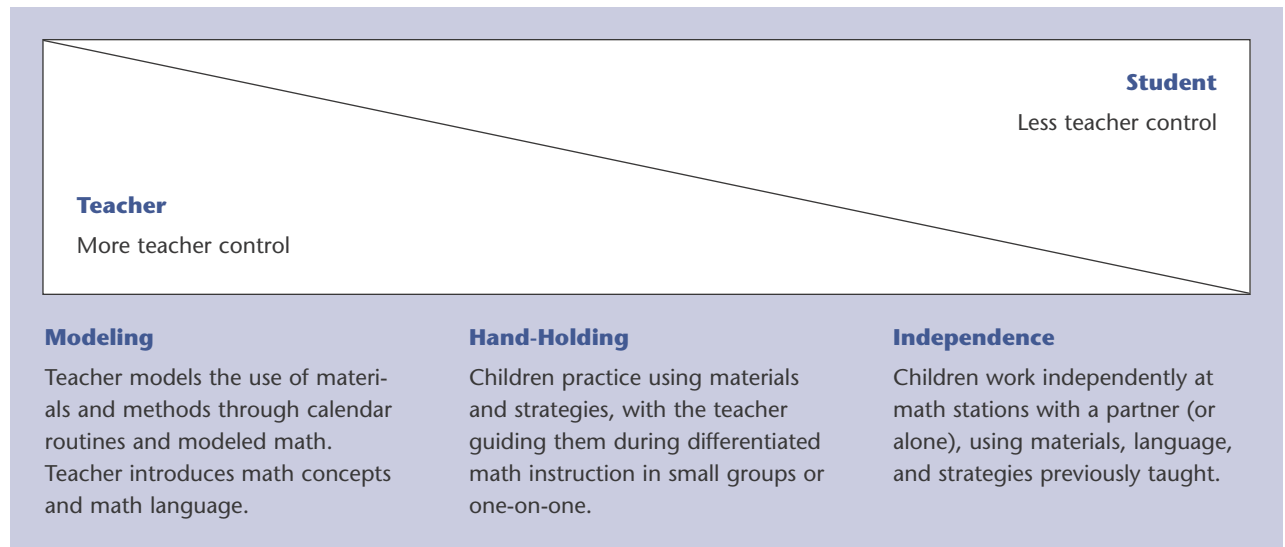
Student

Less teacher control

Teacher

More teacher control

Modeling

Teacher models the use of materials and methods through calendar routines and modeled math. Teacher introduces math concepts and math language.

Hand-Holding

Children practice using materials and strategies, with the teacher guiding them during differentiated math instruction in small groups or one-on-one.

Independence

Children work independently at math stations with a partner (or alone), using materials, language, and strategies previously taught.